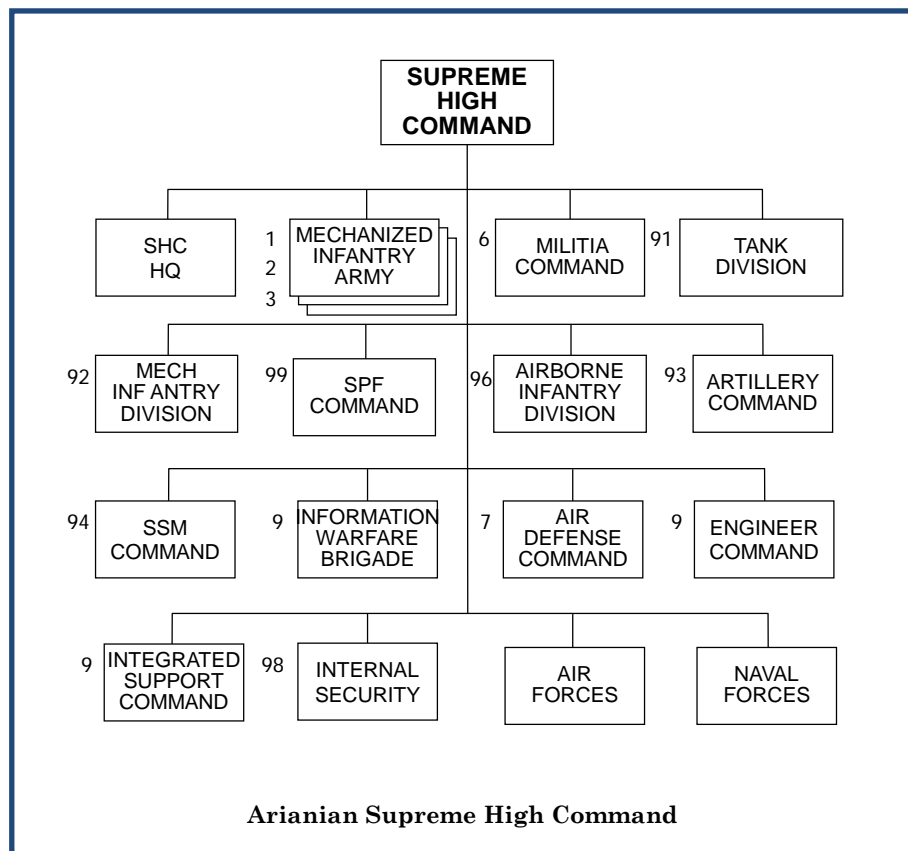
SUPREME HIGH COMMAND

SHC HQ

1 2 3 MECHANIZED INFANTRY ARMY

6 MILITIA COMMAND

91 TANK DIVISION

92 MECH INF ANTRY DIVISION

99 SPF COMMAND

96 AIRBORNE INFANTRY DIVISION

93 ARTILLERY COMMAND

94 SSM COMMAND

9 INFORMATION WARFARE BRIGADE

7 AIR DEFENSE COMMAND

9 ENGINEER COMMAND

9 INTEGRATED SUPPORT COMMAND

98 INTERNAL SECURITY

AIR FORCES

NAVAL FORCES

Arianian Supreme High Command